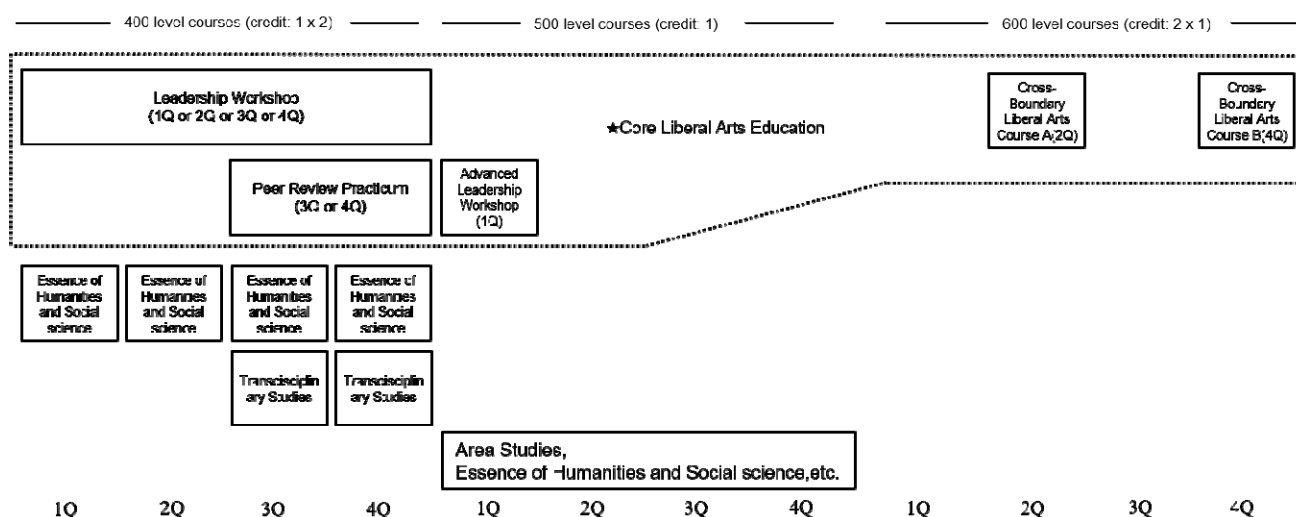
400 level courses (credit: 1 x 2)

500 level courses (credit: 1)

600 level courses (credit: 2 x 1)

Leadership Workshop (1Q or 2Q or 3Q or 4Q)

★Core Liberal Arts Education

Cross-Boundary Liberal Arts Course A(2Q)

Cross-Boundary Liberal Arts Course B(4Q)

Peer Review Practicum (3Q or 4Q)

Advanced Leadership Workshop (1Q)

Essence of Humanities and Social science

Essence of Humanities and Social science

Essence of Humanities and Social science

Essence of Humanities and Social science

Transdisciplinary Studies

Transdisciplinary Studies

Area Studies,
Essence of Humanities and Social science,etc.

1Q 2Q 3Q 4Q 1Q 2Q 3Q 4Q 1Q 2Q 3Q 4Q